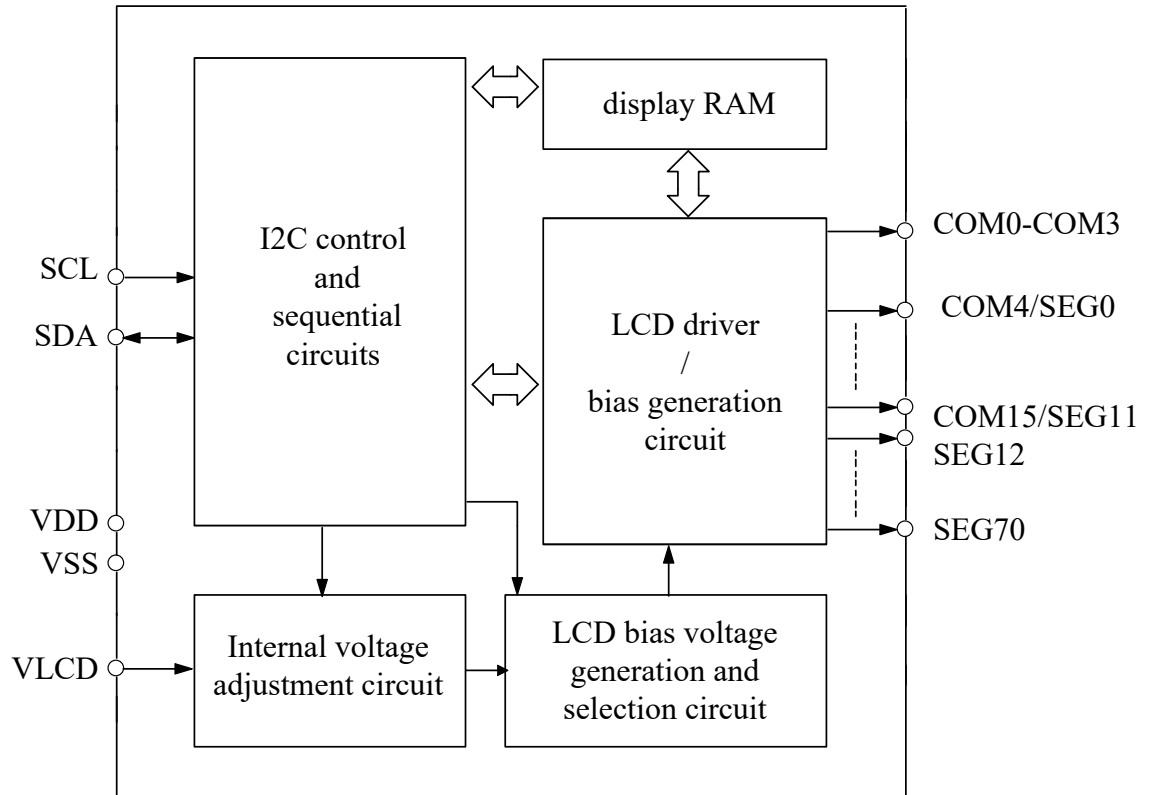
display RAM

I2C control and sequential circuits

SCL

SDA

LCD driver / bias generation circuit

COM0-COM3

COM4/SEG0

COM15/SEG11

SEG12

SEG70

VDD

VSS

VLCD

Internal voltage adjustment circuit

LCD bias voltage generation and selection circuit